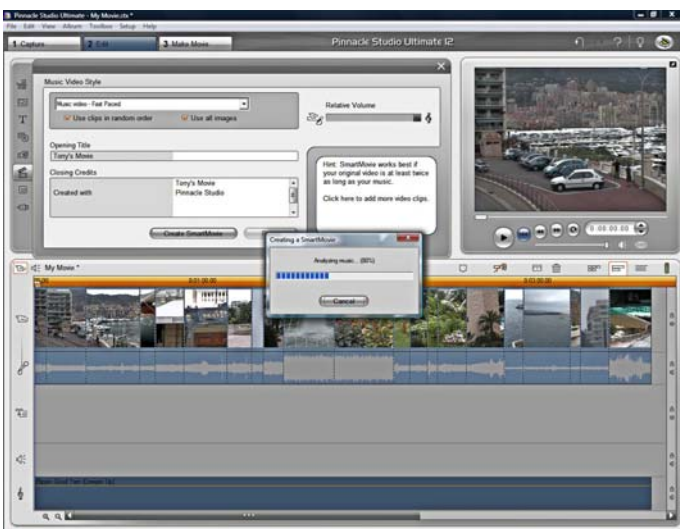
Pinnacle Studio Ultimate - My Movie.stx *
File Edit View Album Toolbox Setup Help
1 Capture
2 Edit
3 Make Movie
Pinnacle Studio Ultimate 12

Music Video Style
Music video - Fast Paced
Use clips in random order
Use all images
Relative Volume
Opening Title
Tony's Movie
Closing Credits
Created with
Tony's Movie
Pinnacle Studio
Hint: SmartMovie works best if your original video is at least twice as long as your music.
Click here to add more video clips.
Create SmartMovie

Creating a SmartMovie
Analyzing music... (80%)
Cancel

0:00:00.00
My Movie *
0:01:00.00
0:03:00.00
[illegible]